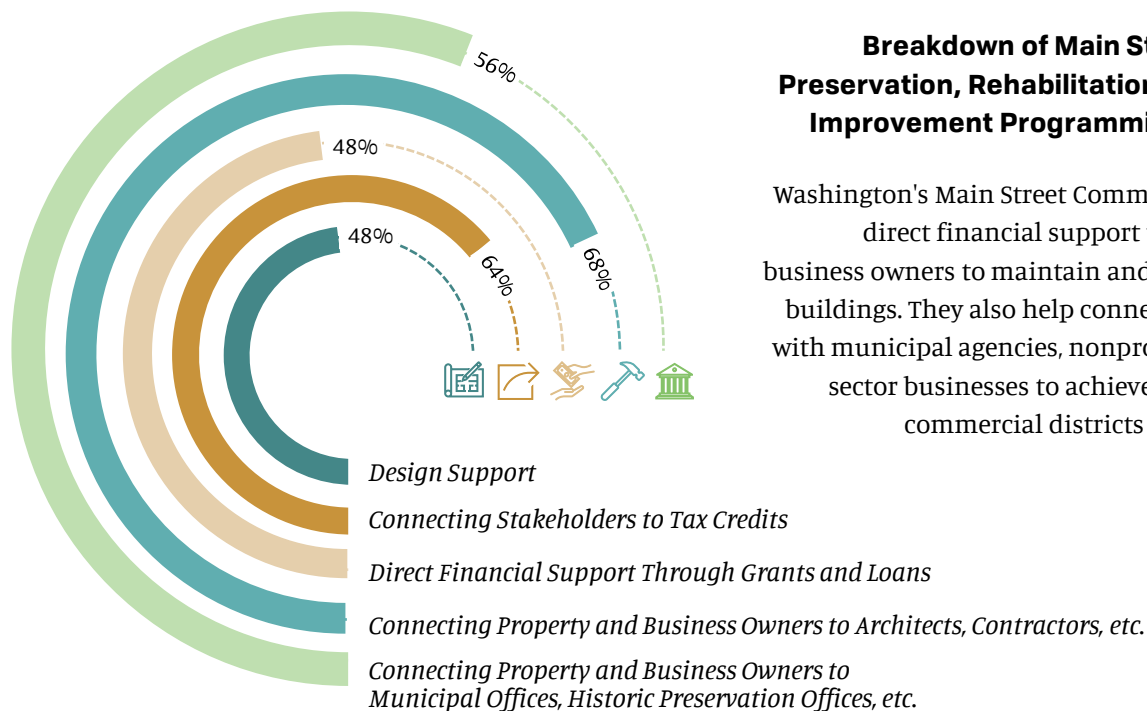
56%

48%

48%

64%

68%

Breakdown of Main St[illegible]
Preservation, Rehabilitation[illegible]
Improvement Programmi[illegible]

Washington's Main Street Comm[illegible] direct financial support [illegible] business owners to maintain and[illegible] buildings. They also help conne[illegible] with municipal agencies, nonpro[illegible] sector businesses to achieve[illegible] commercial districts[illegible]

Design Support

Connecting Stakeholders to Tax Credits

Direct Financial Support Through Grants and Loans

Connecting Property and Business Owners to Architects, Contractors, etc.

Connecting Property and Business Owners to Municipal Offices, Historic Preservation Offices, etc.